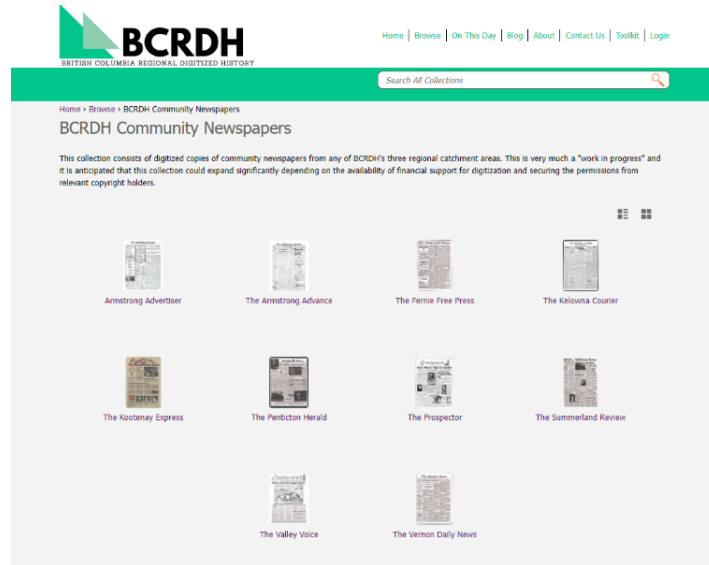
BCRDH
BRITISH COLUMBIA REGIONAL DIGITIZED HISTORY

Home | Browse | On This Day | Blog | About | Contact Us | Toolkit | Login

Search All Collections

Home › Browse › BCRDH Community Newspapers

BCRDH Community Newspapers

This collection consists of digitized copies of community newspapers from any of BCRDH's three regional catchment areas. This is very much a "work in progress" and it is anticipated that this collection could expand significantly depending on the availability of financial support for digitization and securing the permissions from relevant copyright holders.

Armstrong Advertiser

The Armstrong Advance

The Fernie Free Press

The Kelowna Courier

The Kootenay Express

The Penticton Herald

The Prospector

The Summerland Review

The Valley Voice

The Vernon Daily News